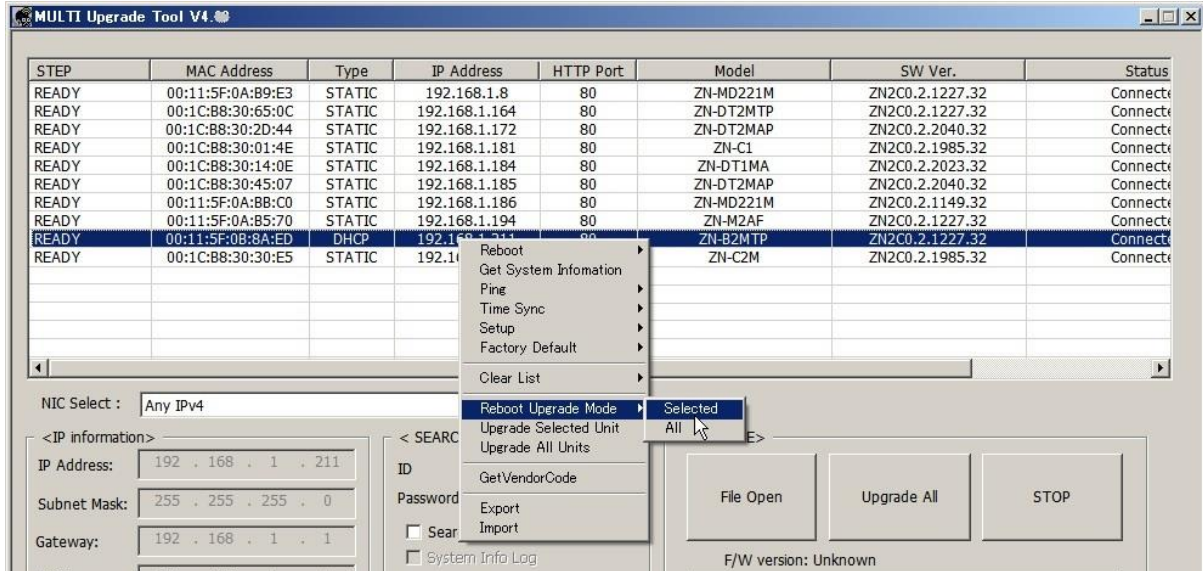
MULTI Upgrade Tool V4.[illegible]

| STEP | MAC Address | Type | IP Address | HTTP Port | Model | SW Ver. | Status |
|---|---|---|---|---|---|---|---|
| READY | 00:11:5F:0A:B9:E3 | STATIC | 192.168.1.8 | 80 | ZN-MD221M | ZN2C0.2.1227.32 | Connecte |
| READY | 00:1C:B8:30:65:0C | STATIC | 192.168.1.164 | 80 | ZN-DT2MTP | ZN2C0.2.1227.32 | Connecte |
| READY | 00:1C:B8:30:2D:44 | STATIC | 192.168.1.172 | 80 | ZN-DT2MAP | ZN2C0.2.2040.32 | Connecte |
| READY | 00:1C:B8:30:01:4E | STATIC | 192.168.1.181 | 80 | ZN-C1 | ZN2C0.2.1985.32 | Connecte |
| READY | 00:1C:B8:30:14:0E | STATIC | 192.168.1.184 | 80 | ZN-DT1MA | ZN2C0.2.2023.32 | Connecte |
| READY | 00:1C:B8:30:45:07 | STATIC | 192.168.1.185 | 80 | ZN-DT2MAP | ZN2C0.2.2040.32 | Connecte |
| READY | 00:11:5F:0A:BB:C0 | STATIC | 192.168.1.186 | 80 | ZN-MD221M | ZN2C0.2.1149.32 | Connecte |
| READY | 00:11:5F:0A:B5:70 | STATIC | 192.168.1.194 | 80 | ZN-M2AF | ZN2C0.2.1227.32 | Connecte |
| READY | 00:11:5F:0B:8A:ED | DHCP | 192.1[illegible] | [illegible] | ZN-B2MTP | ZN2C0.2.1227.32 | Connecte |
| READY | 00:1C:B8:30:30:E5 | STATIC | 192.1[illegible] | | ZN-C2M | ZN2C0.2.1985.32 | Connecte |

Reboot
Get System Infomation
Ping
Time Sync
Setup
Factory Default
Clear List
Reboot Upgrade Mode
Upgrade Selected Unit
Upgrade All Units
GetVendorCode
Export
Import

Selected
All

NIC Select : Any IPv4

<IP information>
IP Address: 192 . 168 . 1 . 211
Subnet Mask: 255 . 255 . 255 . 0
Gateway: 192 . 168 . 1 . 1

< SEARC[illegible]
ID
Password
Sear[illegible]
System Info Log

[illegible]E>
File Open
Upgrade All
STOP
F/W version: Unknown